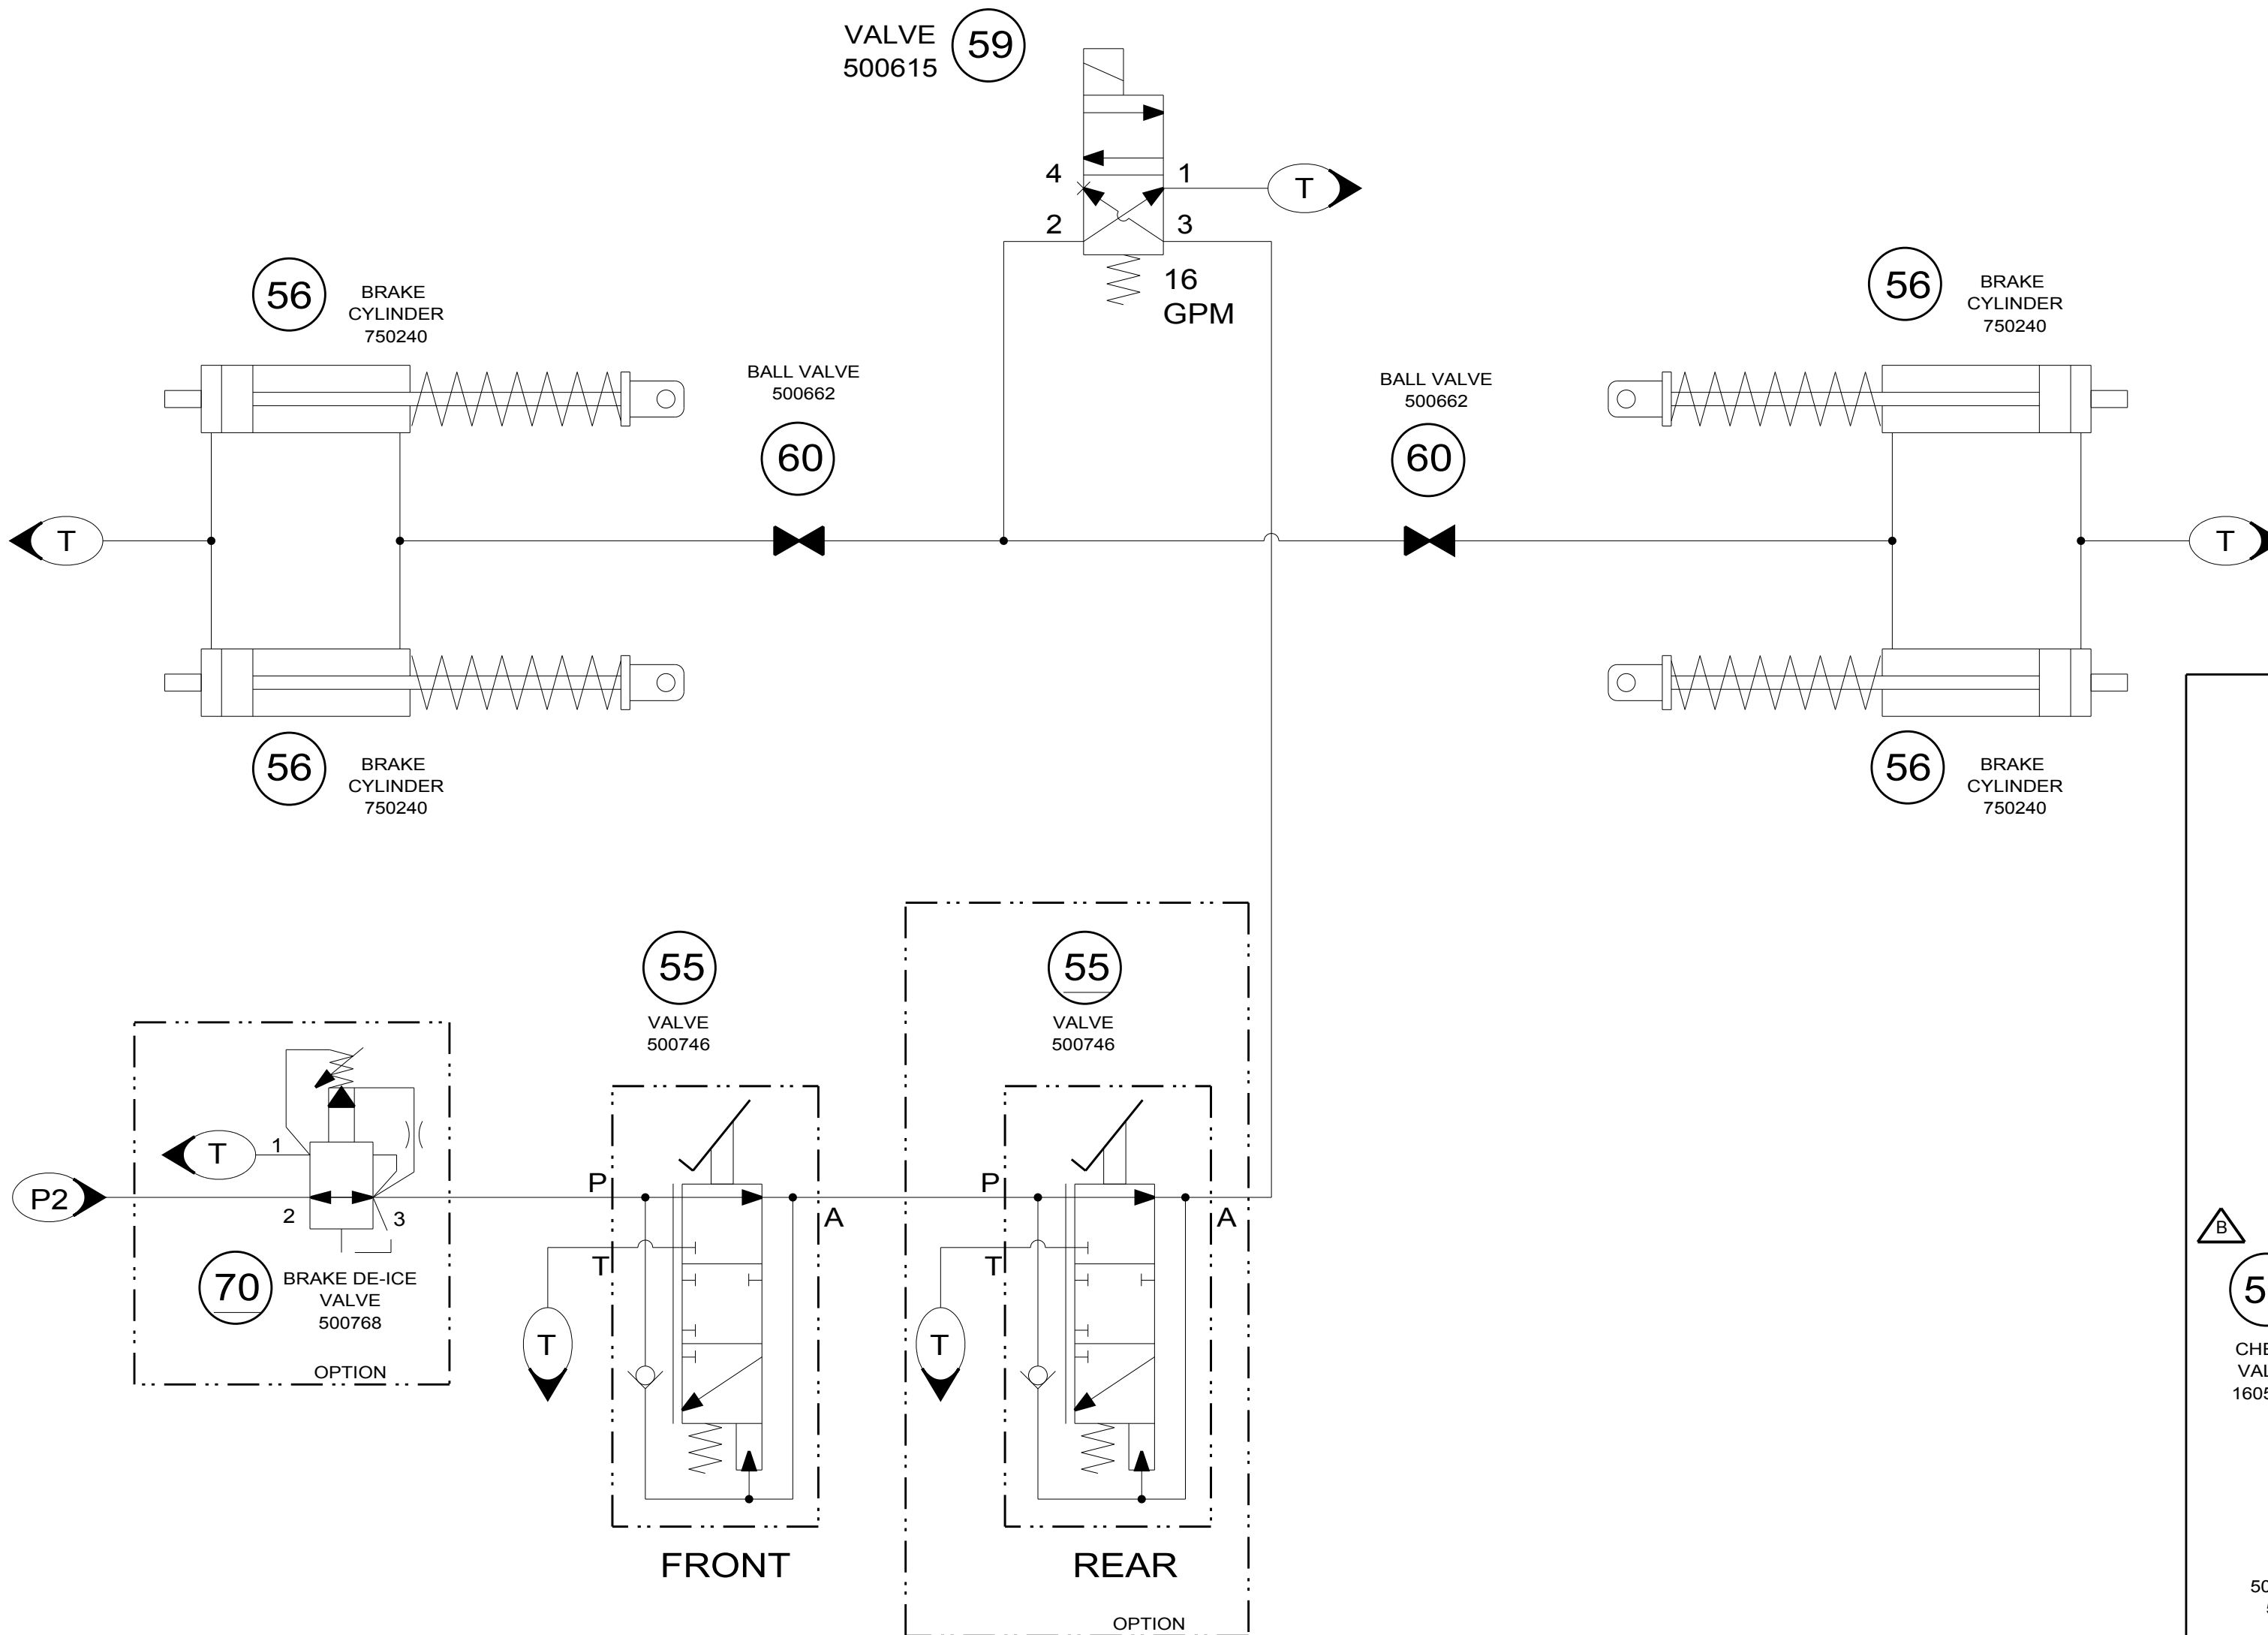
VALVE 500615 59

4 1 T
2 3
16 GPM

56 BRAKE CYLINDER 750240

BALL VALVE 500662
60

BALL VALVE 500662
60

56 BRAKE CYLINDER 750240

T

T

56 BRAKE CYLINDER 750240

56 BRAKE CYLINDER 750240

55
VALVE
500746

55
VALVE
500746

T
1
P2
2
3
70 BRAKE DE-ICE VALVE 500768
OPTION

P
A
T
T

P
A
T
T

FRONT

REAR

OPTION

B
5
CHE
VAL
1605
50